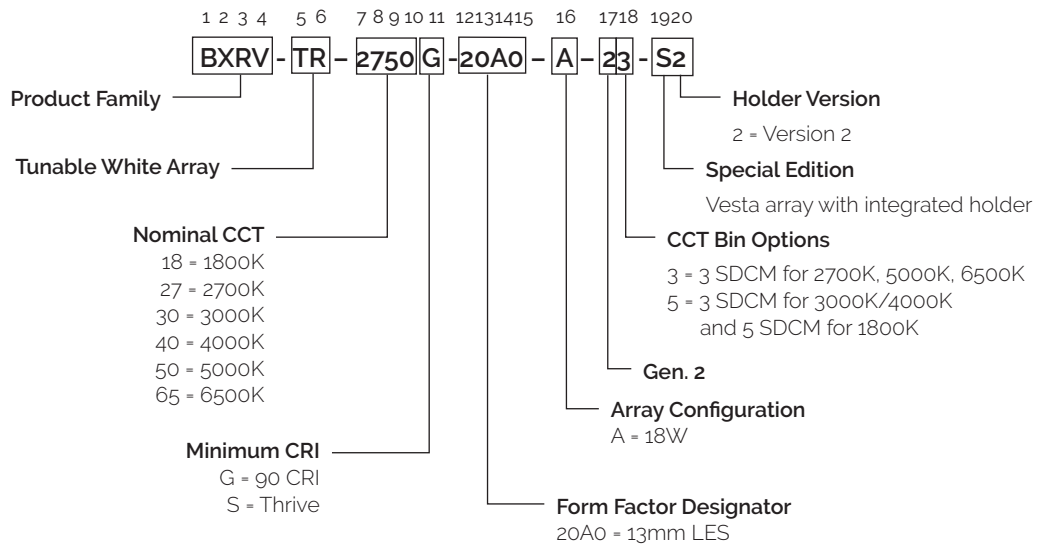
1 2 3 4 5 6 7 8 9 10 11 12 13 14 15 16 17 18 19 20

BXRV - TR – 2750 G - 20A0 – A – 23 - S2

Product Family

Tunable White Array

Nominal CCT
18 = 1800K
27 = 2700K
30 = 3000K
40 = 4000K
50 = 5000K
65 = 6500K

Minimum CRI
G = 90 CRI
S = Thrive

Holder Version
2 = Version 2

Special Edition
Vesta array with integrated holder

CCT Bin Options
3 = 3 SDCM for 2700K, 5000K, 6500K
5 = 3 SDCM for 3000K/4000K and 5 SDCM for 1800K

Gen. 2

Array Configuration
A = 18W

Form Factor Designator
20A0 = 13mm LES